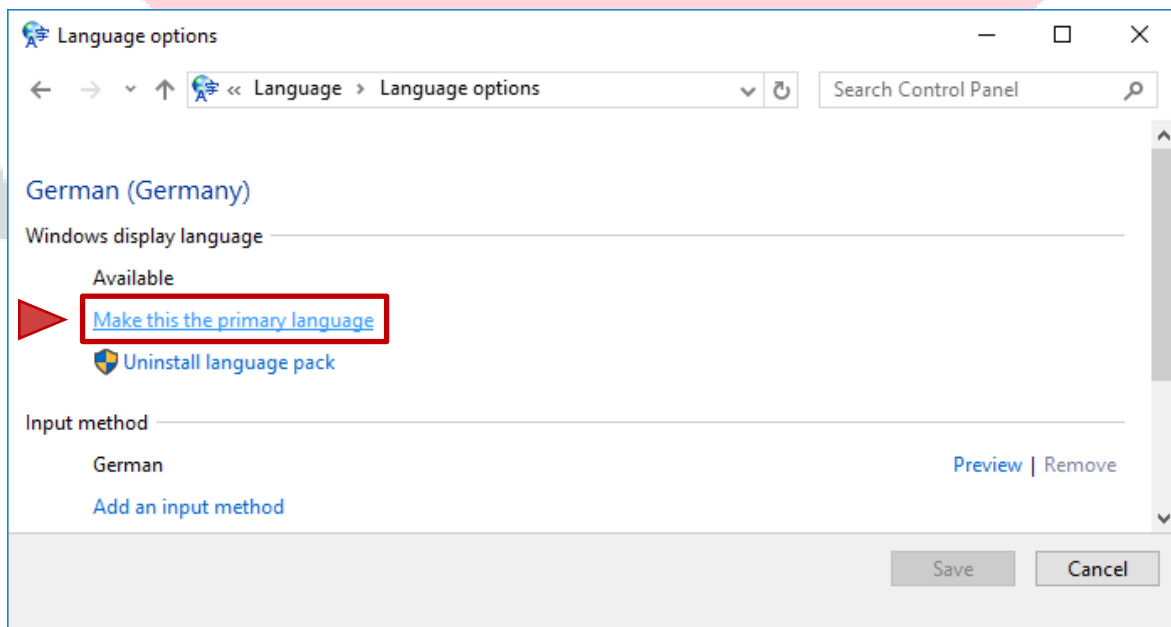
Language options

« Language › Language options

Search Control Panel

German (Germany)

Windows display language

Available

Make this the primary language

Uninstall language pack

Input method

German

Preview | Remove

Add an input method

Save

Cancel